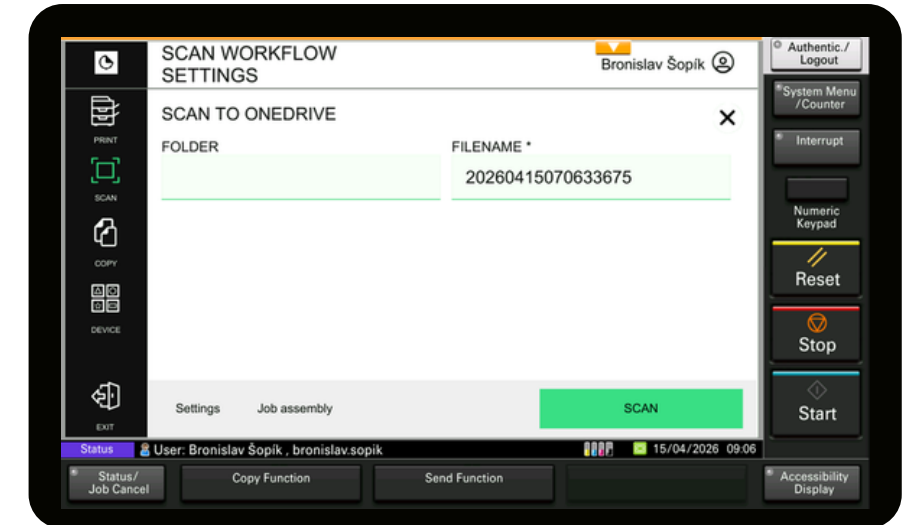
SCAN WORKFLOW SETTINGS

Bronislav Šopík

Authentic./ Logout

PRINT

SCAN

COPY

DEVICE

EXIT

SCAN TO ONEDRIVE

×

FOLDER

FILENAME *

20260415070633675

System Menu /Counter

Interrupt

Numeric Keypad

Reset

Stop

Start

Settings

Job assembly

SCAN

Status

User: Bronislav Šopík , bronislav.sopik

15/04/2026 09:06

Status/ Job Cancel

Copy Function

Send Function

Accessibility Display